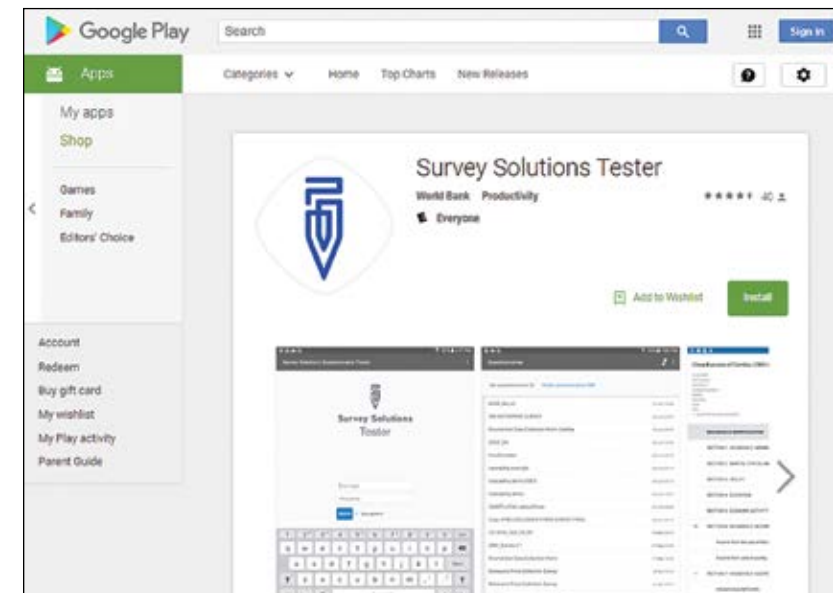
Google Play

Search

Sign in

Apps

Categories

Home

Top Charts

New Releases

My apps

Shop

Games

Family

Editors' Choice

Account

Redeem

Buy gift card

My wishlist

My Play activity

Parent Guide

Survey Solutions Tester

World Bank Productivity

Everyone

40

Add to Wishlist

Install

Survey Solutions

Tester

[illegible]